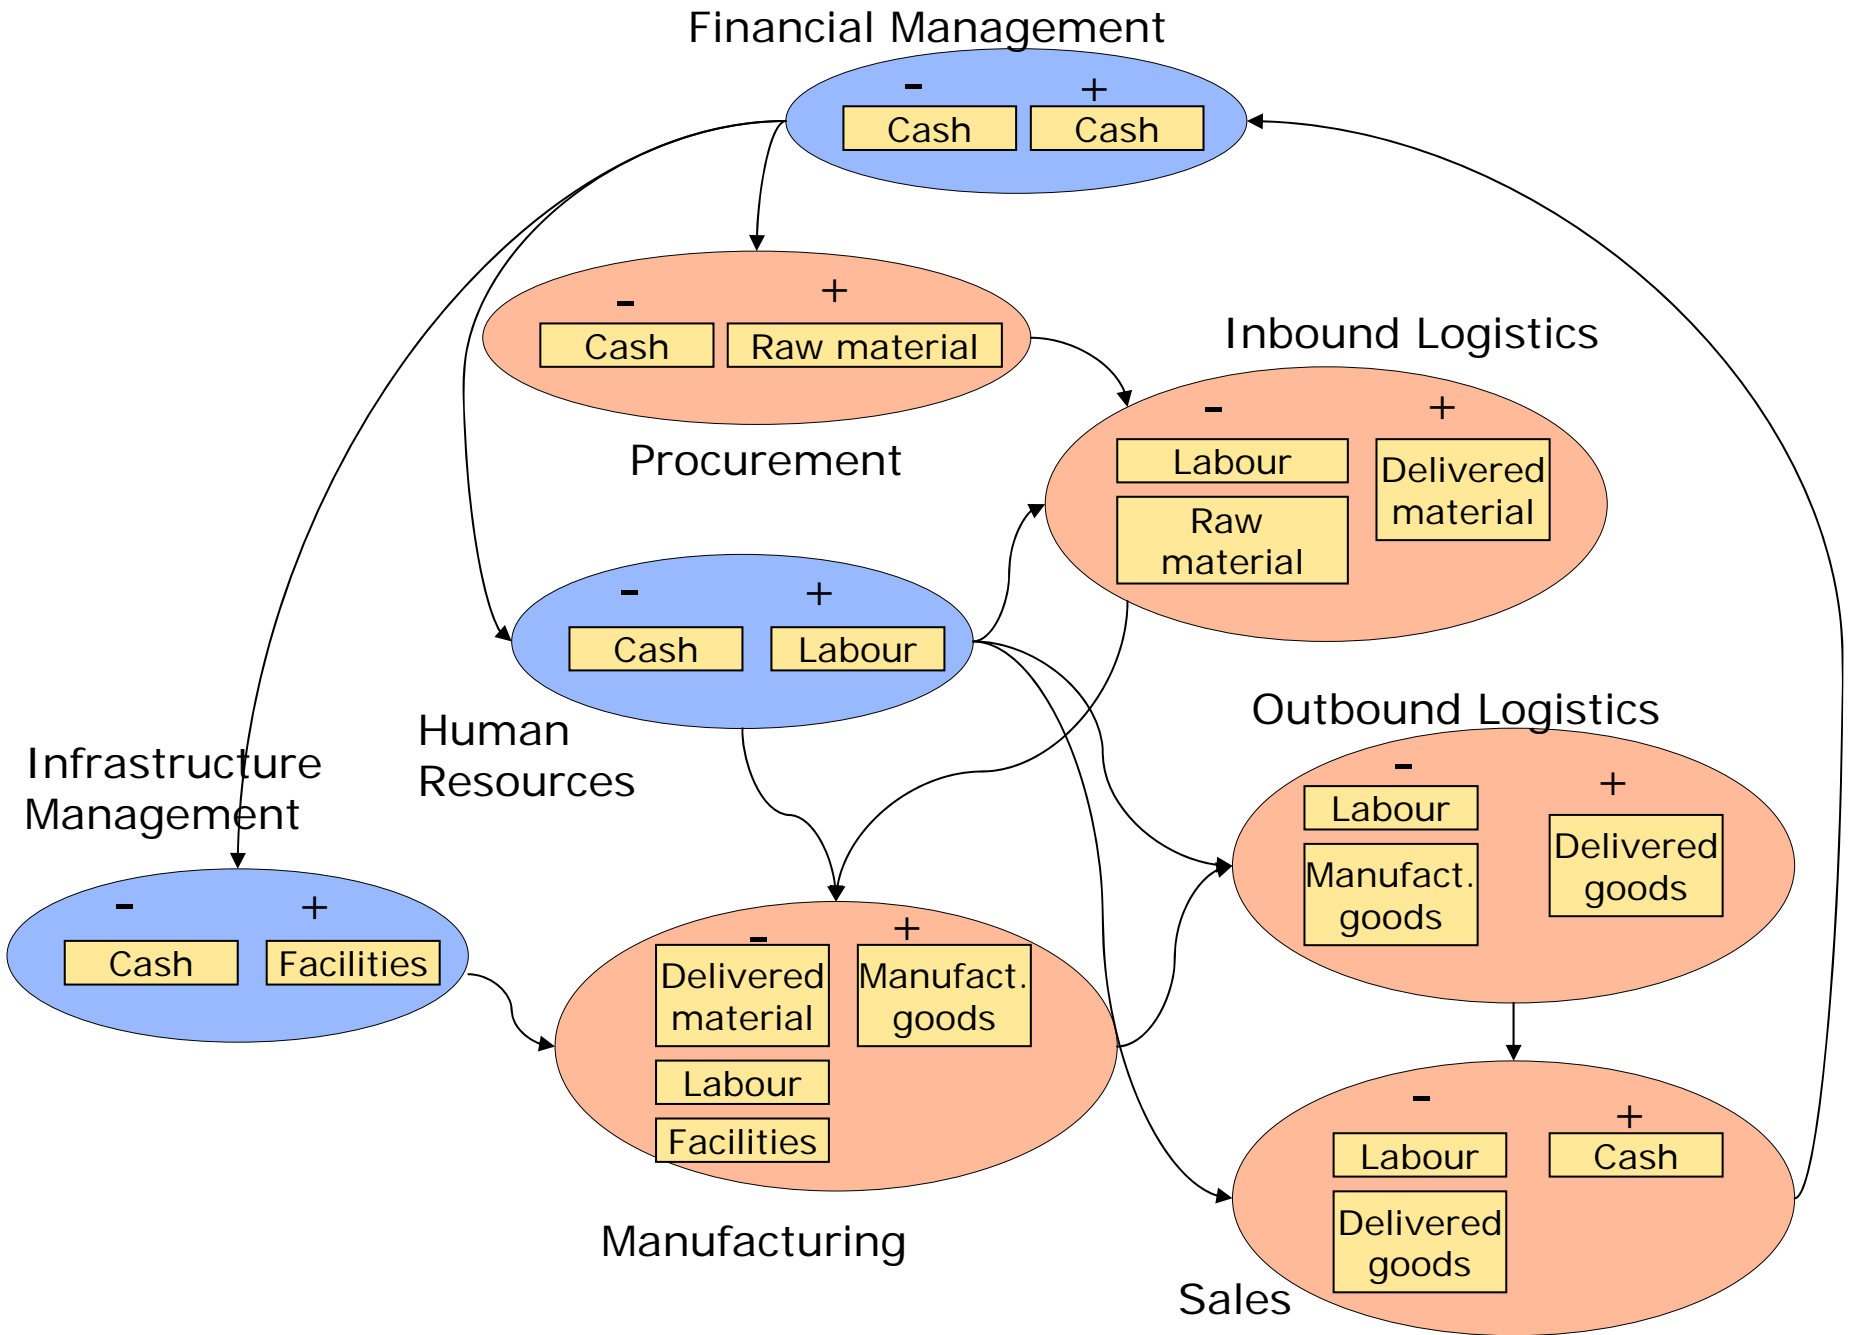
Financial Management
- +
Cash Cash

- +
Cash Raw material
Procurement

Inbound Logistics
- +
Labour
Raw material
Delivered material

- +
Cash Labour
Human Resources

Outbound Logistics
- +
Labour
Manufact. goods
Delivered goods

Infrastructure Management
- +
Cash Facilities

- +
Delivered material
Labour
Facilities
Manufact. goods
Manufacturing

- +
Labour
Delivered goods
Cash
Sales